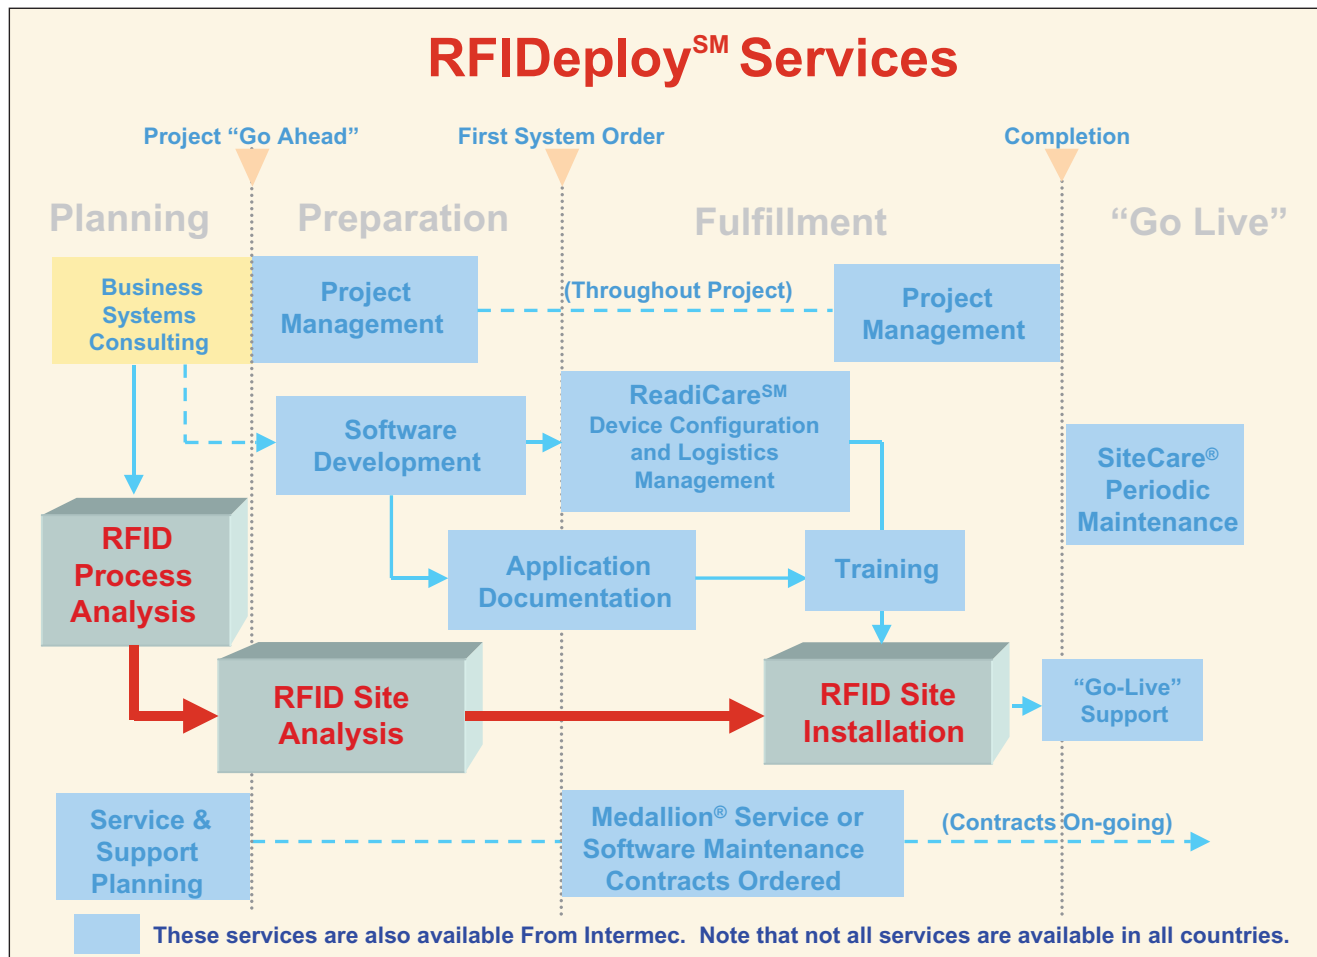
RFIDeploy$^{SM}$ Services

Project “Go Ahead”

First System Order

Completion

Planning

Preparation

Fulfillment

“Go Live”

Business Systems Consulting

Project Management

(Throughout Project)

Project Management

Software Development

ReadiCare$^{SM}$ Device Configuration and Logistics Management

SiteCare® Periodic Maintenance

RFID Process Analysis

Application Documentation

Training

RFID Site Analysis

RFID Site Installation

“Go-Live” Support

Service & Support Planning

Medallion® Service or Software Maintenance Contracts Ordered

(Contracts On-going)

These services are also available From Intermec. Note that not all services are available in all countries.